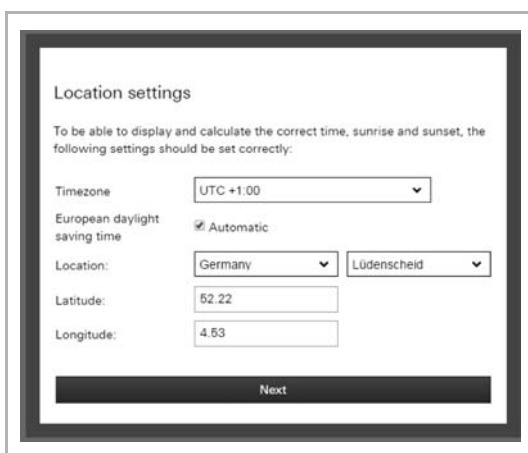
Location settings

To be able to display and calculate the correct time, sunrise and sunset, the following settings should be set correctly:

Timezone
UTC +1:00

European daylight saving time
Automatic

Location:
Germany
Lüdenscheid

Latitude:
52.22

Longitude:
4.53

Next